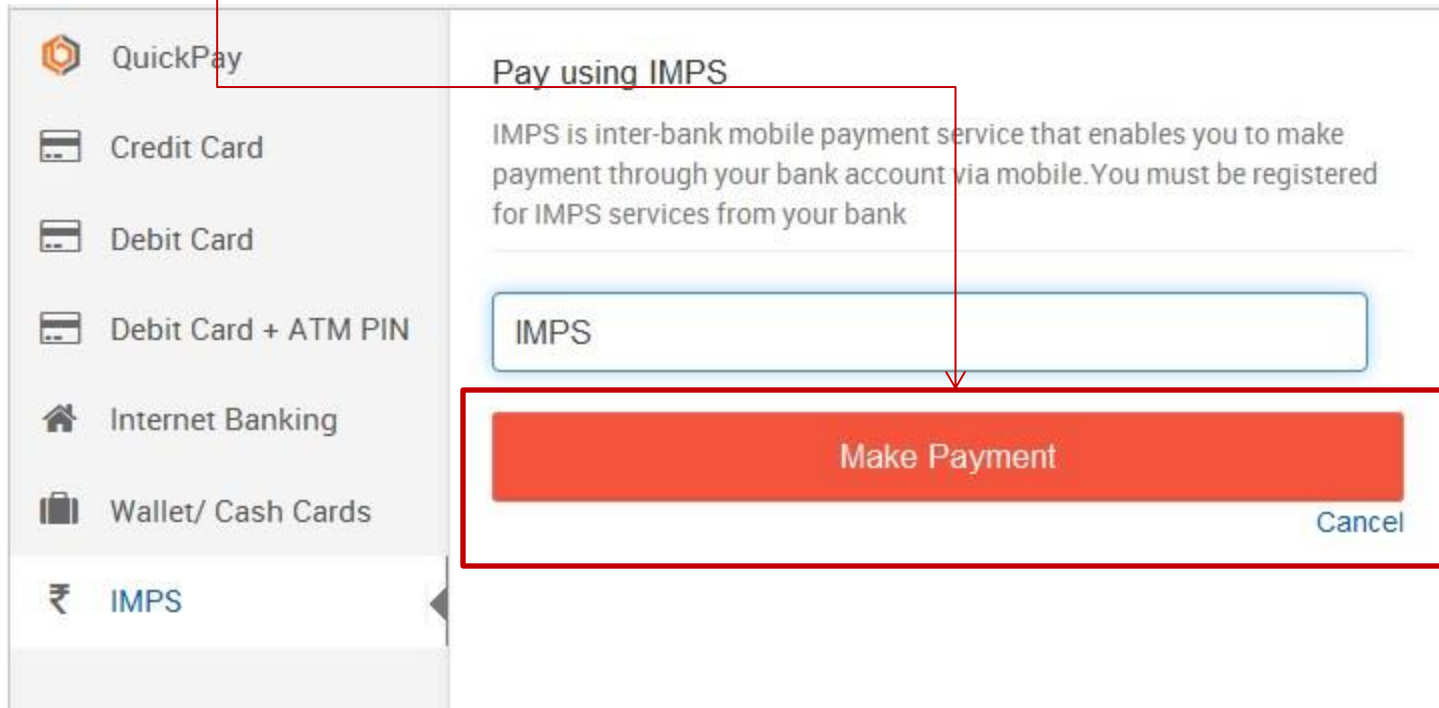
QuickPay
Credit Card
Debit Card
Debit Card + ATM PIN
Internet Banking
Wallet/ Cash Cards
₹ IMPS

Pay using IMPS

IMPS is inter-bank mobile payment service that enables you to make payment through your bank account via mobile.You must be registered for IMPS services from your bank

IMPS

Make Payment

Cancel